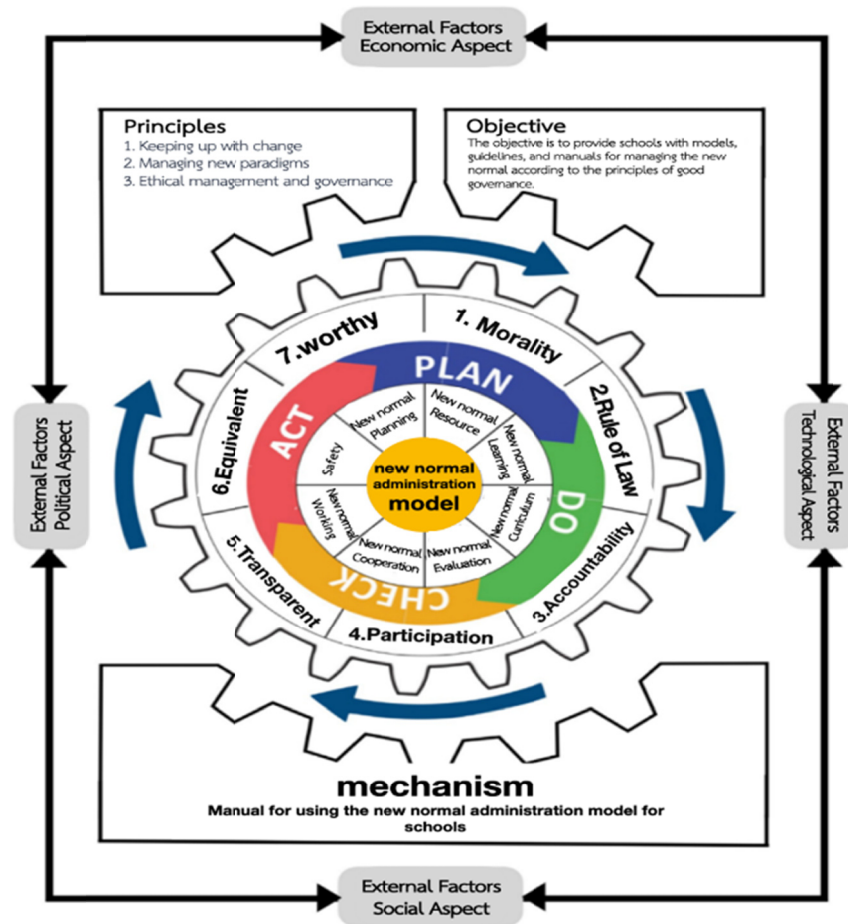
External Factors
Economic Aspect

Principles
1. Keeping up with change
2. Managing new paradigms
3. Ethical management and governance

Objective
The objective is to provide schools with models, guidelines, and manuals for managing the new normal according to the principles of good governance.

External Factors
Political Aspect

External Factors
Technological Aspect

7.worthy
1. Morality
2.Rule of Law
3.Accountability
4.Participation
5.Transparent
6.Equivalent

PLAN
DO
CHECK
ACT

New normal Planning
New normal Resource
New normal Learning
New normal Curriculum
New normal Evaluation
New normal Cooperation
New normal Working
Safety

new normal administration model

mechanism
Manual for using the new normal administration model for schools

External Factors
Social Aspect